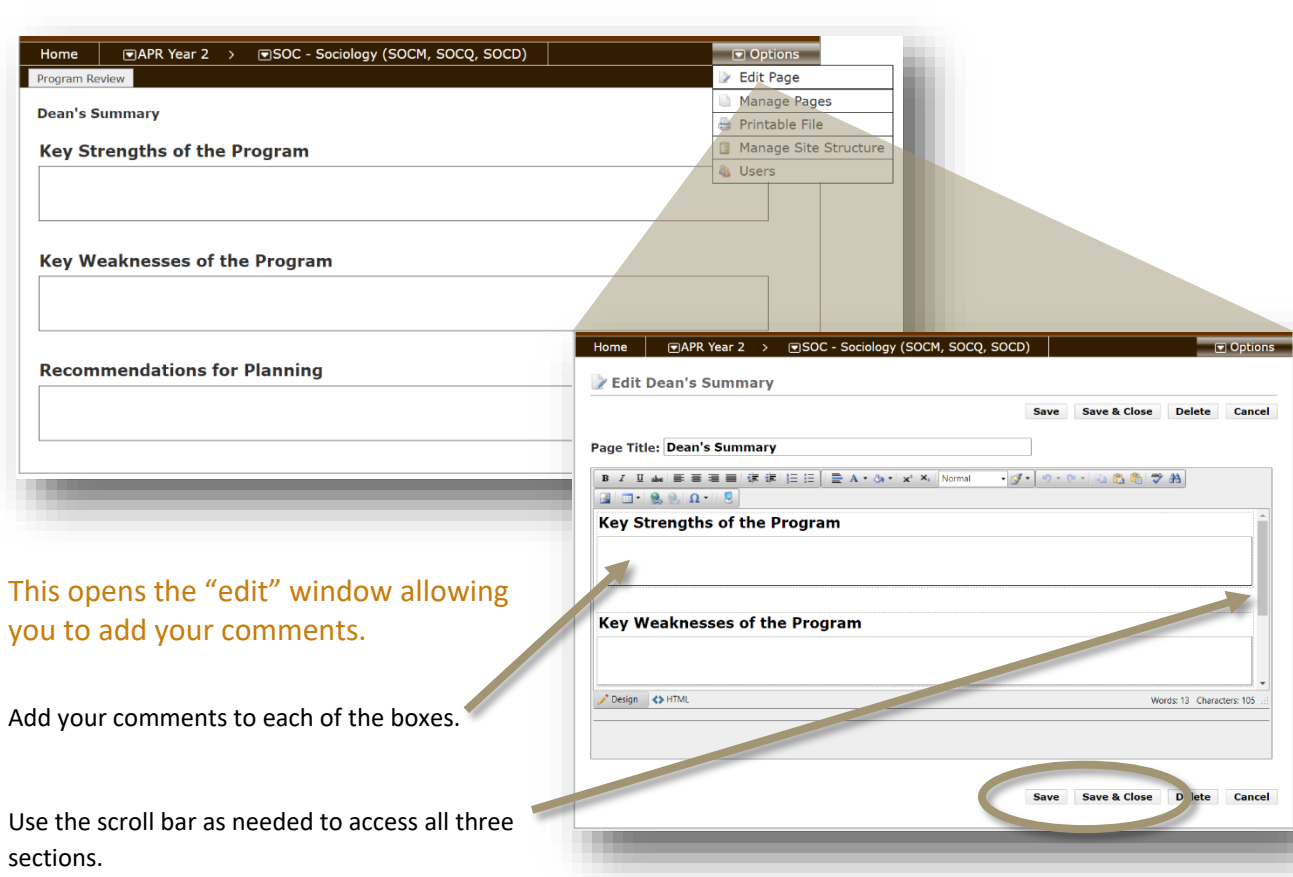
Home APR Year 2 > SOC - Sociology (SOCM, SOCQ, SOCD) Options

Program Review

Edit Page
Manage Pages
Printable File
Manage Site Structure
Users

Dean's Summary

Key Strengths of the Program

Key Weaknesses of the Program

Recommendations for Planning

Home APR Year 2 > SOC - Sociology (SOCM, SOCQ, SOCD) Options

Edit Dean's Summary

Save | Save & Close | Delete | Cancel

Page Title: Dean's Summary

Normal

Key Strengths of the Program

Key Weaknesses of the Program

Design HTML Words: 13 Characters: 105

Save | Save & Close | Delete | Cancel

This opens the “edit” window allowing you to add your comments.

Add your comments to each of the boxes.

Use the scroll bar as needed to access all three sections.